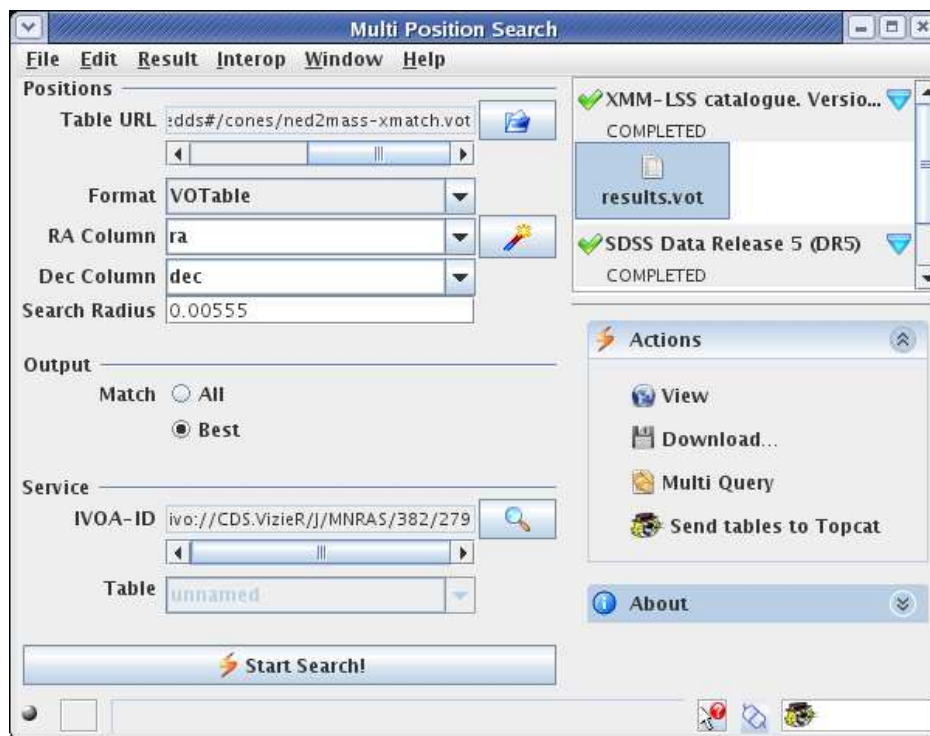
Multi Position Search

File Edit Result Interop Window Help

Positions

Table URL :dds#/cones/ned2mass-xmatch.vot

Format VOTable

RA Column ra

Dec Column dec

Search Radius 0.00555

Output

Match All

Best

Service

IVOA-ID ivo://CDS.VizieR/J/MNRAS/382/279

Table unnamed

Start Search!

XMM-LSS catalogue. Versio...

COMPLETED

results.vot

SDSS Data Release 5 (DR5)

COMPLETED

Actions

View

Download...

Multi Query

Send tables to Topcat

About